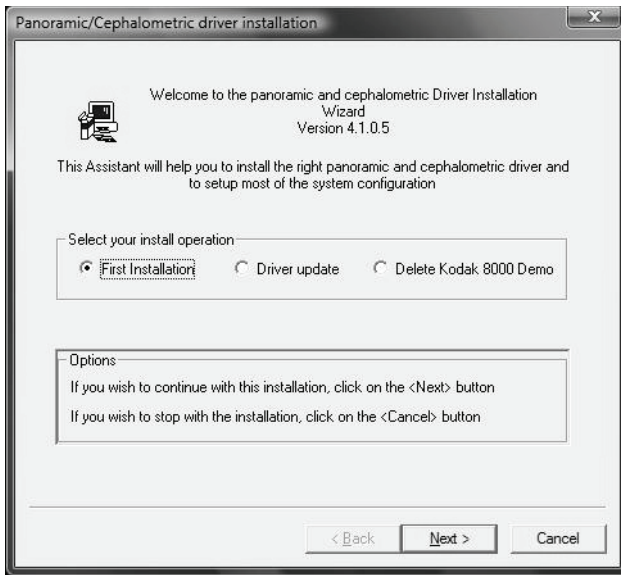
Panoramic/Cephalometric driver installation

Welcome to the panoramic and cephalometric Driver Installation Wizard
Version 4.1.0.5

This Assistant will help you to install the right panoramic and cephalometric driver and to setup most of the system configuration

Select your install operation

First Installation

Driver update

Delete Kodak 8000 Demo

Options

If you wish to continue with this installation, click on the <Next> button

If you wish to stop with the installation, click on the <Cancel> button

< Back

Next >

Cancel